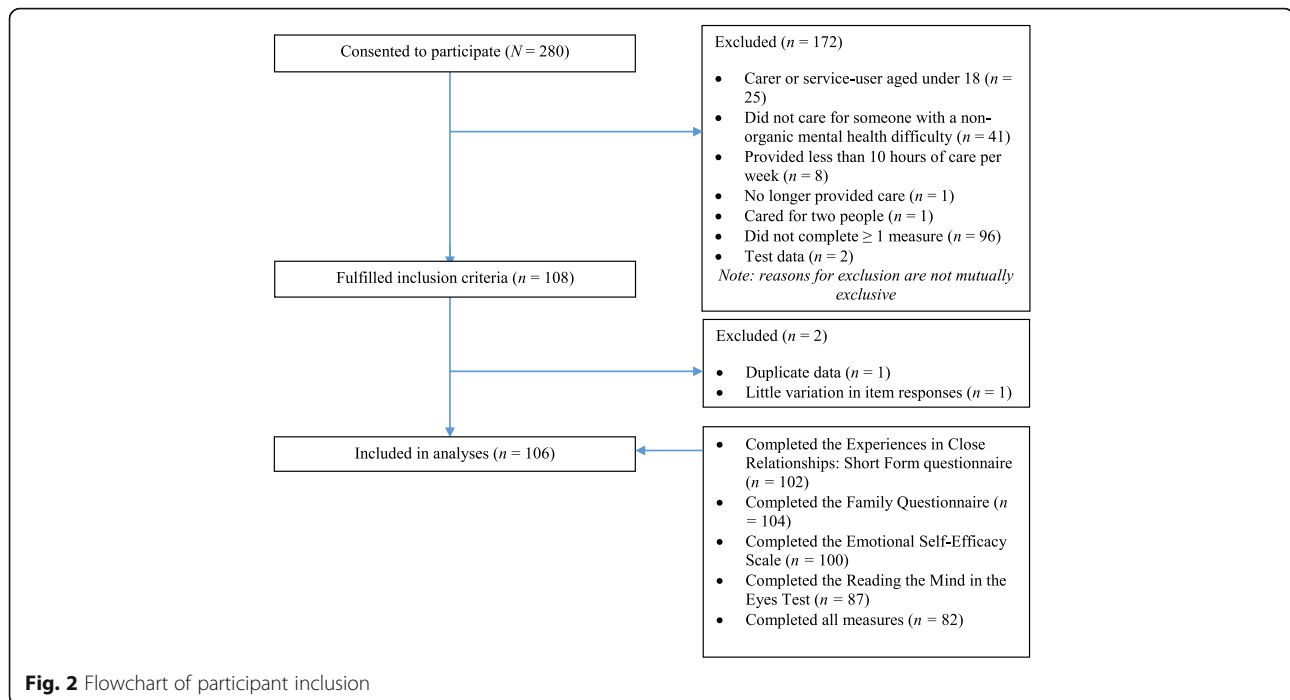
Consented to participate ($N$ = 280)

Excluded ($n$ = 172)

- Carer or service-user aged under 18 ($n$ = 25)
- Did not care for someone with a non-organic mental health difficulty ($n$ = 41)
- Provided less than 10 hours of care per week ($n$ = 8)
- No longer provided care ($n$ = 1)
- Cared for two people ($n$ = 1)
- Did not complete ≥ 1 measure ($n$ = 96)
- Test data ($n$ = 2)

Note: reasons for exclusion are not mutually exclusive

Fulfilled inclusion criteria ($n$ = 108)

Excluded ($n$ = 2)

- Duplicate data ($n$ = 1)
- Little variation in item responses ($n$ = 1)

Included in analyses ($n$ = 106)

- Completed the Experiences in Close Relationships: Short Form questionnaire ($n$ = 102)
- Completed the Family Questionnaire ($n$ = 104)
- Completed the Emotional Self-Efficacy Scale ($n$ = 100)
- Completed the Reading the Mind in the Eyes Test ($n$ = 87)
- Completed all measures ($n$ = 82)

Fig. 2 Flowchart of participant inclusion